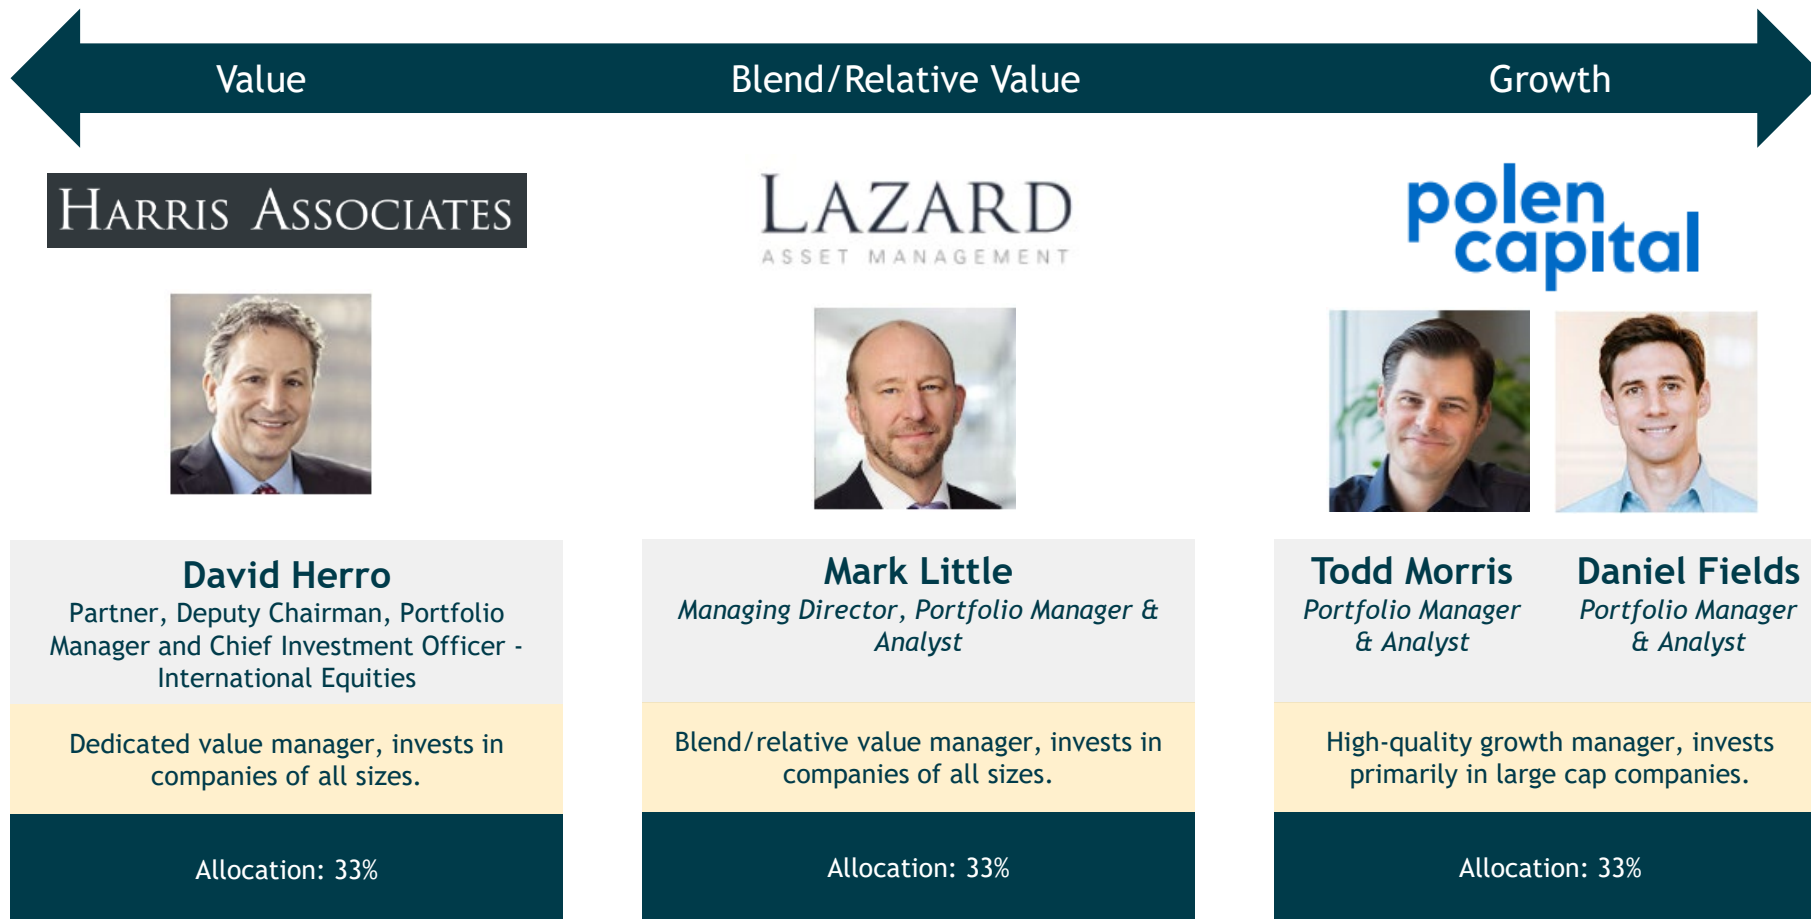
Value

Blend/Relative Value

Growth

Harris Associates

LAZARD
ASSET MANAGEMENT

polen capital

David Herro
Partner, Deputy Chairman, Portfolio Manager and Chief Investment Officer - International Equities

Dedicated value manager, invests in companies of all sizes.

Allocation: 33%

Mark Little
*Managing Director, Portfolio Manager & Analyst*

Blend/relative value manager, invests in companies of all sizes.

Allocation: 33%

Todd Morris
*Portfolio Manager & Analyst*

Daniel Fields
*Portfolio Manager & Analyst*

High-quality growth manager, invests primarily in large cap companies.

Allocation: 33%